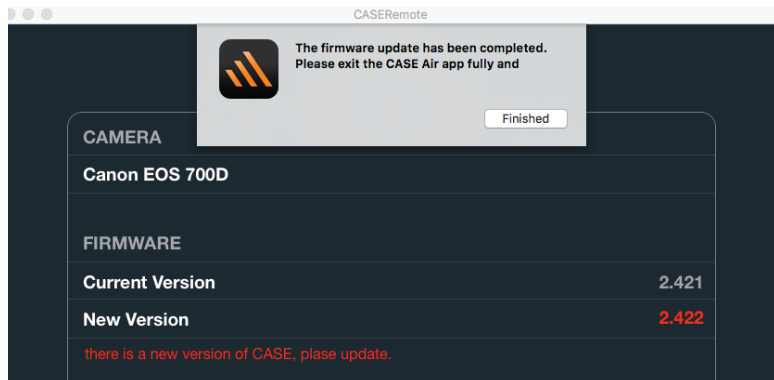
CASERemote

The firmware update has been completed. Please exit the CASE Air app fully and

Finished

CAMERA

Canon EOS 700D

FIRMWARE

Current Version 2.421

New Version 2.422

there is a new version of CASE, plase update.